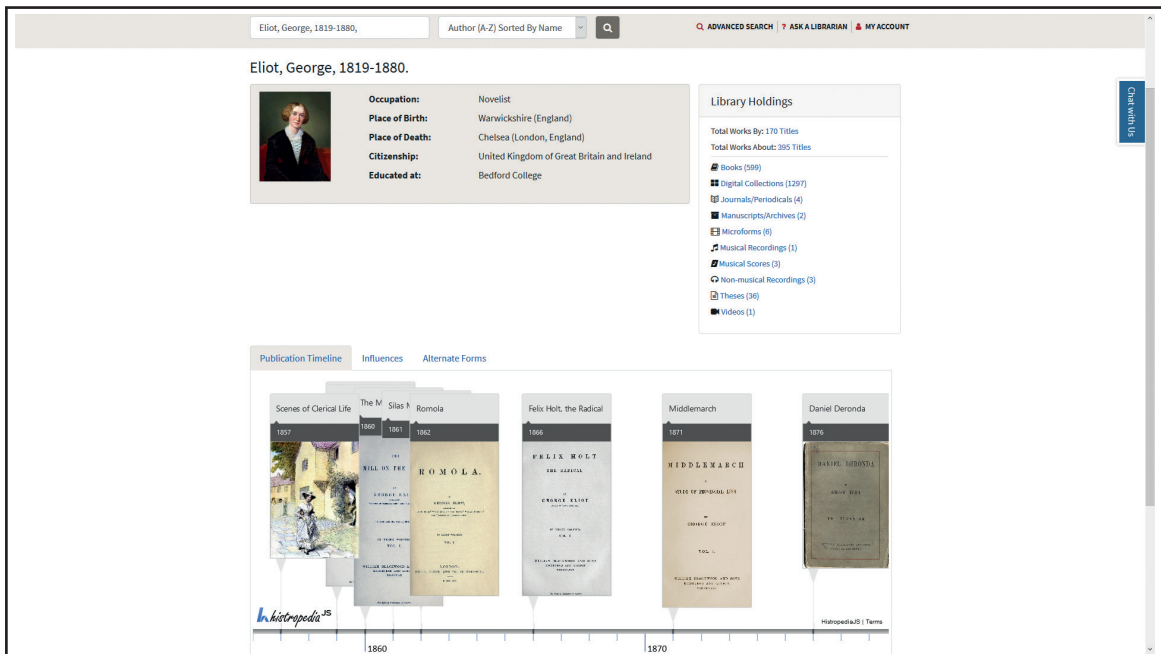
Eliot, George, 1819-1880,

Author (A-Z) Sorted By Name

ADVANCED SEARCH | ? ASK A LIBRARIAN | MY ACCOUNT

Eliot, George, 1819-1880.

| | |
|---|---|
| Occupation: | Novelist |
| Place of Birth: | Warwickshire (England) |
| Place of Death: | Chelsea (London, England) |
| Citizenship: | United Kingdom of Great Britain and Ireland |
| Educated at: | Bedford College |

Library Holdings

Total Works By: 170 Titles
Total Works About: 395 Titles

Books (599)
Digital Collections (1297)
Journals/Periodicals (4)
Manuscripts/Archives (2)
Microforms (6)
Musical Recordings (1)
Musical Scores (3)
Non-musical Recordings (3)
Theses (36)
Videos (1)

Chat with Us

Publication Timeline | Influences | Alternate Forms

Scenes of Clerical Life 1857
The M 1860
Silas M 1861
Romola 1862
Felix Holt, the Radical 1866
Middlemarch 1871
Daniel Deronda 1876

MILL ON THE
GEORGE ELIOT
VOL. I.

ROMOLA.
VOL. I

FELIX HOLT
THE RADICAL
BY
GEORGE ELIOT
VOL. I

MIDDLEMARCH
A
STUDY OF PROVINCIAL LIFE
BY
GEORGE ELIOT
VOL. I.

DANIEL DERONDA
GEORGE ELIOT

histropedia JS

HistropediaJS | Terms

1860
1870